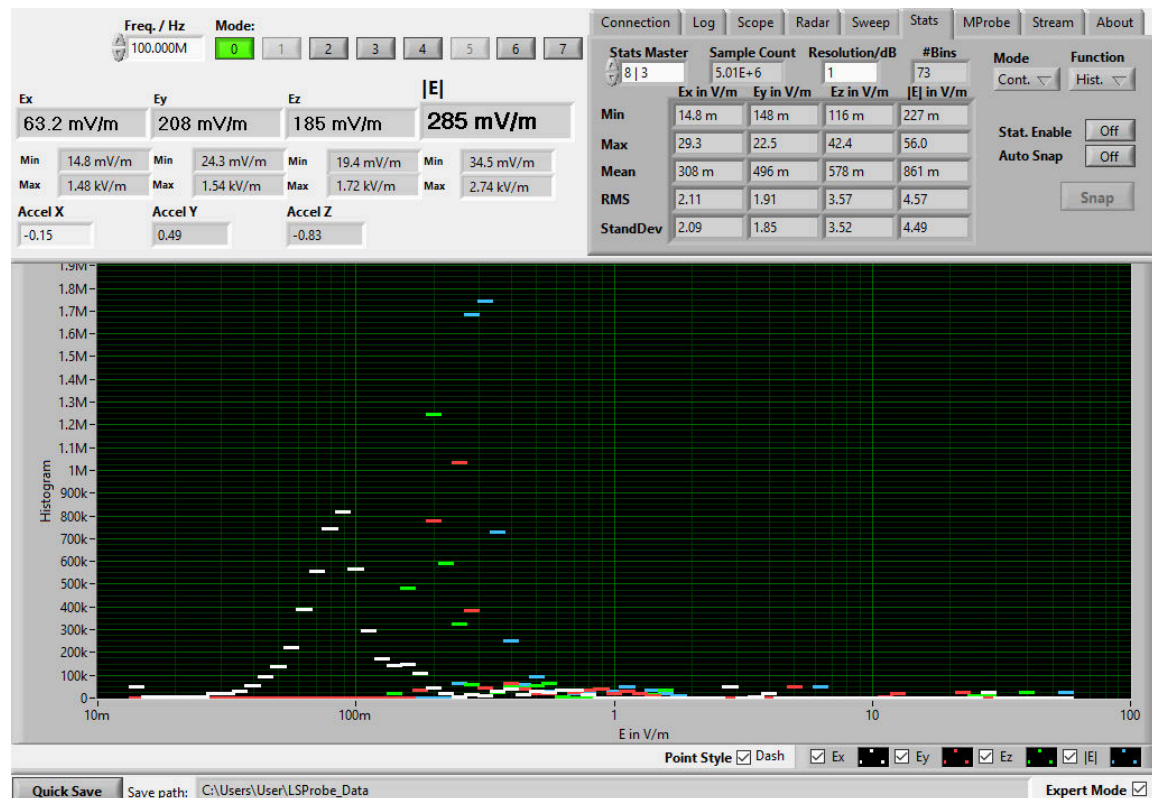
Freq. / Hz
100.000M
Mode:
0 1 2 3 4 5 6 7

Ex
63.2 mV/m
Ey
208 mV/m
Ez
185 mV/m
|E|
285 mV/m

Min 14.8 mV/m
Max 1.48 kV/m
Min 24.3 mV/m
Max 1.54 kV/m
Min 19.4 mV/m
Max 1.72 kV/m
Min 34.5 mV/m
Max 2.74 kV/m

Accel X
-0.15
Accel Y
0.49
Accel Z
-0.83

Connection | Log | Scope | Radar | Sweep | Stats | MProbe | Stream | About

Stats Master
8 | 3
Sample Count
5.01E+6
Resolution/dB
1
#Bins
73
Mode
Cont.
Function
Hist.

| | Ex in V/m | Ey in V/m | Ez in V/m | \|E\| in V/m |
|---|---|---|---|---|
| Min | 14.8 m | 148 m | 116 m | 227 m |
| Max | 29.3 | 22.5 | 42.4 | 56.0 |
| Mean | 308 m | 496 m | 578 m | 861 m |
| RMS | 2.11 | 1.91 | 3.57 | 4.57 |
| StandDev | 2.09 | 1.85 | 3.52 | 4.49 |

Stat. Enable Off
Auto Snap Off
Snap

1.9M
1.8M
1.7M
1.6M
1.5M
1.4M
1.3M
1.2M
1.1M
1M
900k
800k
700k
600k
500k
400k
300k
200k
100k
0
Histogram
10m 100m 1 10 100
E in V/m

Point Style Dash Ex Ey Ez |E|

Quick Save Save path: C:\Users\User\LSProbe_Data
Expert Mode